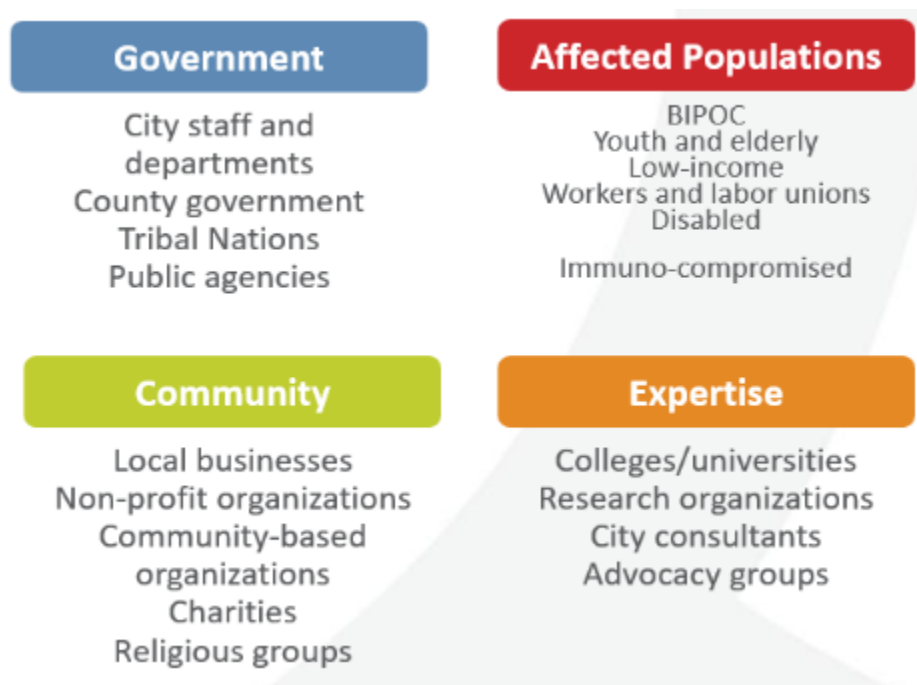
Government

City staff and departments
County government
Tribal Nations
Public agencies

Affected Populations

BIPOC
Youth and elderly
Low-income
Workers and labor unions
Disabled

Immuno-compromised

Community

Local businesses
Non-profit organizations
Community-based organizations
Charities
Religious groups

Expertise

Colleges/universities
Research organizations
City consultants
Advocacy groups